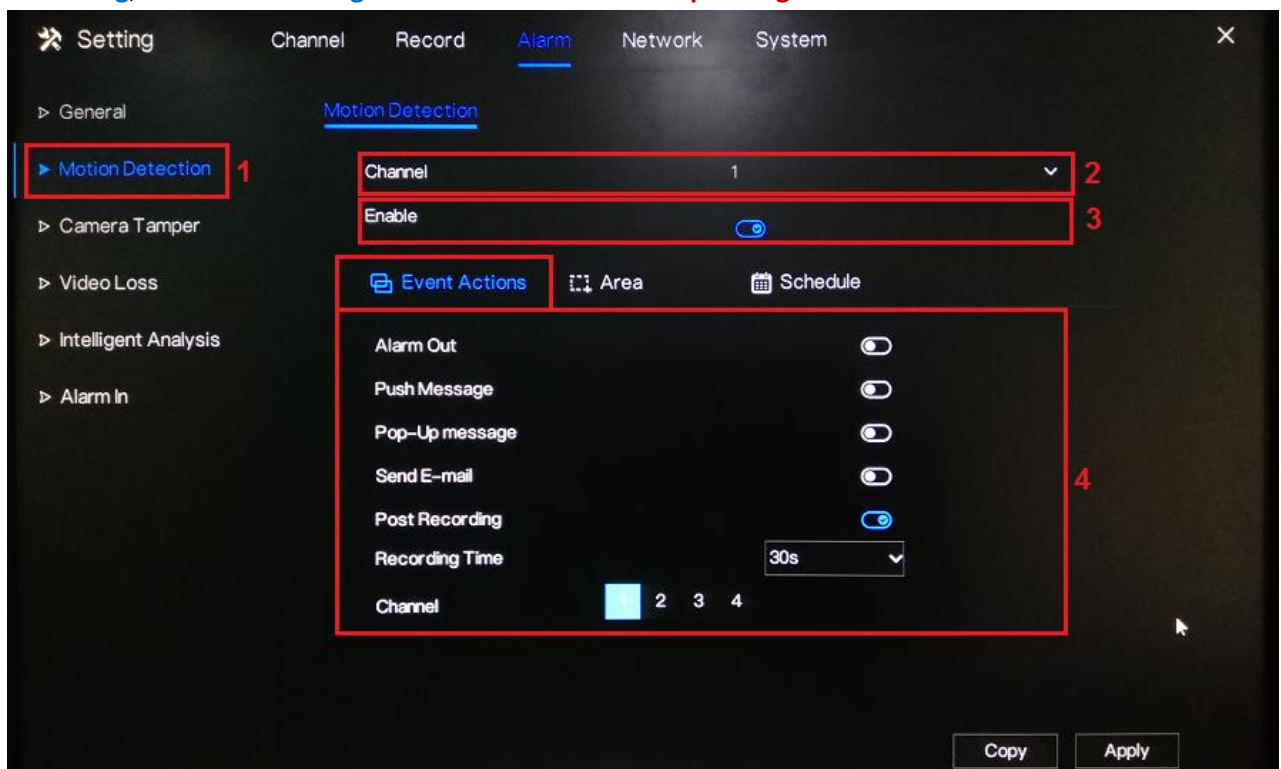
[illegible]

Setting Channel Record Alarm Network System ×

▷ General

► Motion Detection 1

▷ Camera Tamper

▷ Video Loss

▷ Intelligent Analysis

▷ Alarm In

Motion Detection

Channel 1 2

Enable 3

Event Actions Area Schedule

Alarm Out

Push Message

Pop-Up message

Send E-mail

Post Recording

Recording Time 30s

Channel 1 2 3 4

4

Copy Apply